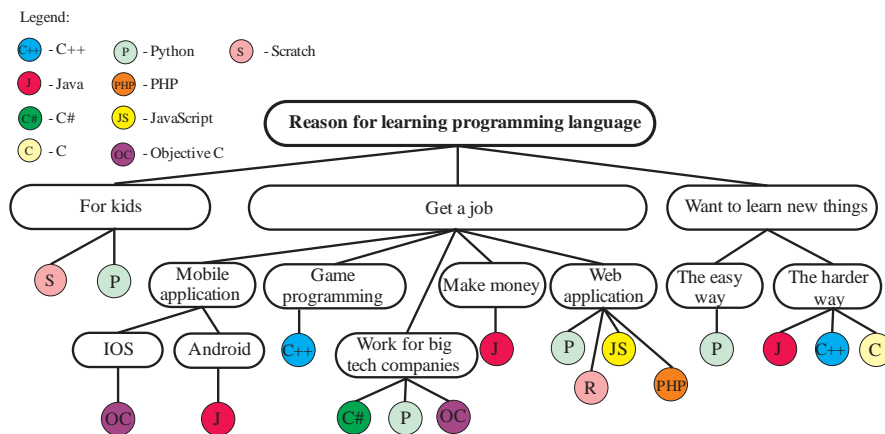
Legend:

C++ - C++
P - Python
S - Scratch
J - Java
PHP - PHP
C# - C#
JS - JavaScript
C - C
OC - Objective C

Reason for learning programming language

For kids
S
P

Get a job

Mobile application
IOS
OC
Android
J

Game programming
C++

Work for big tech companies
C#
P
OC

Make money
J

Web application
P
JS
R
PHP

Want to learn new things

The easy way
P

The harder way
J
C++
C